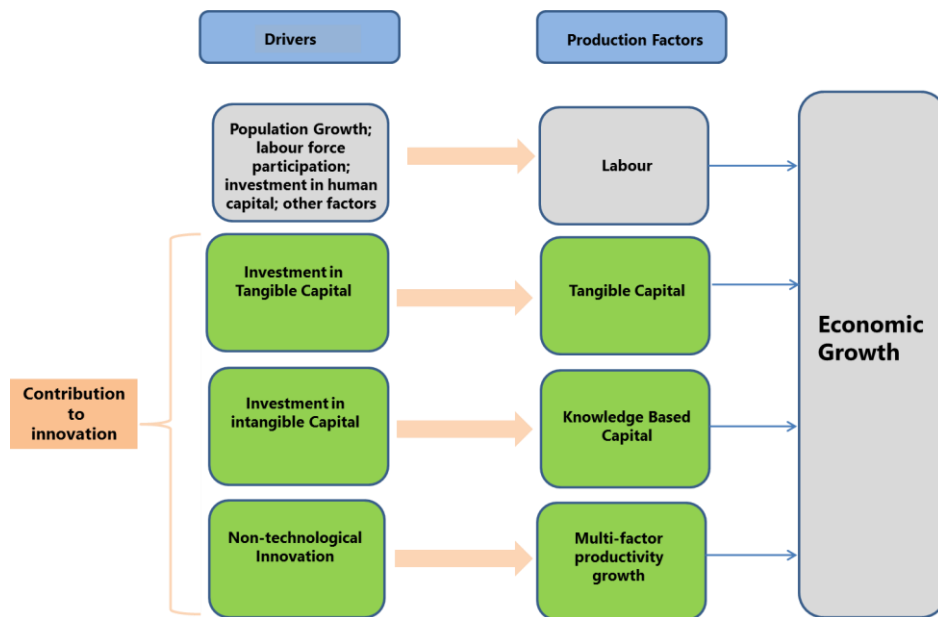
Drivers

Production Factors

Population Growth; labour force participation; investment in human capital; other factors

Labour

Investment in Tangible Capital

Tangible Capital

Investment in intangible Capital

Knowledge Based Capital

Non-technological Innovation

Multi-factor productivity growth

Contribution to innovation

Economic Growth